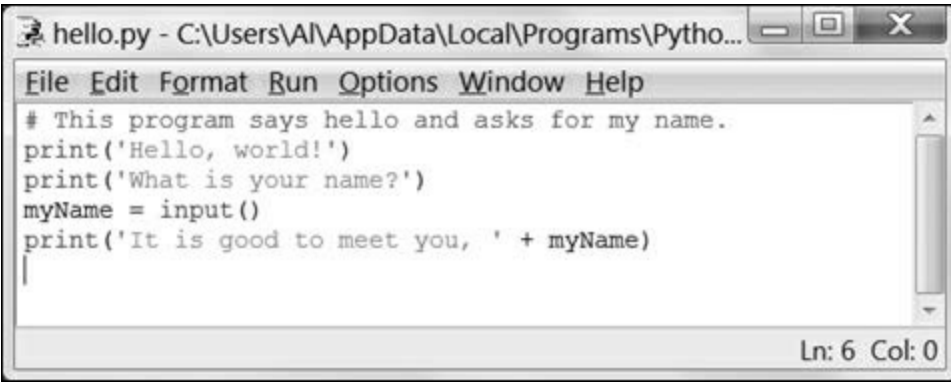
hello.py - C:\Users\Al\AppData\Local\Programs\Pytho...

File Edit Format Run Options Window Help

# This program says hello and asks for my name.
print('Hello, world!')
print('What is your name?')
myName = input()
print('It is good to meet you, ' + myName)

Ln: 6 Col: 0